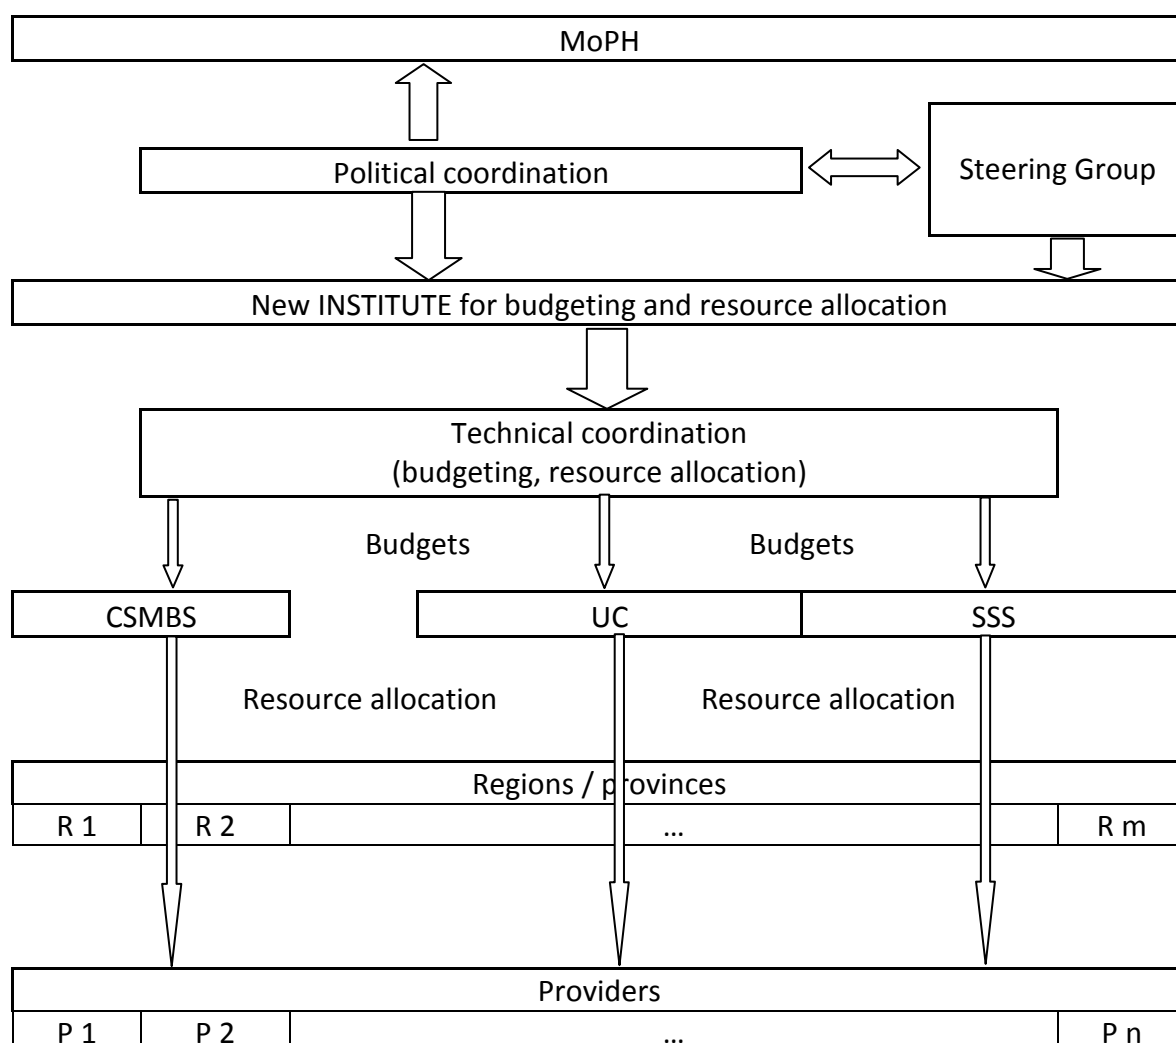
MoPH

Political coordination

Steering Group

New INSTITUTE for budgeting and resource allocation

Technical coordination
(budgeting, resource allocation)

Budgets

Budgets

CSMBS

UC

SSS

Resource allocation

Resource allocation

Regions / provinces

R 1

R 2

…

R m

Providers

P 1

P 2

…

P n